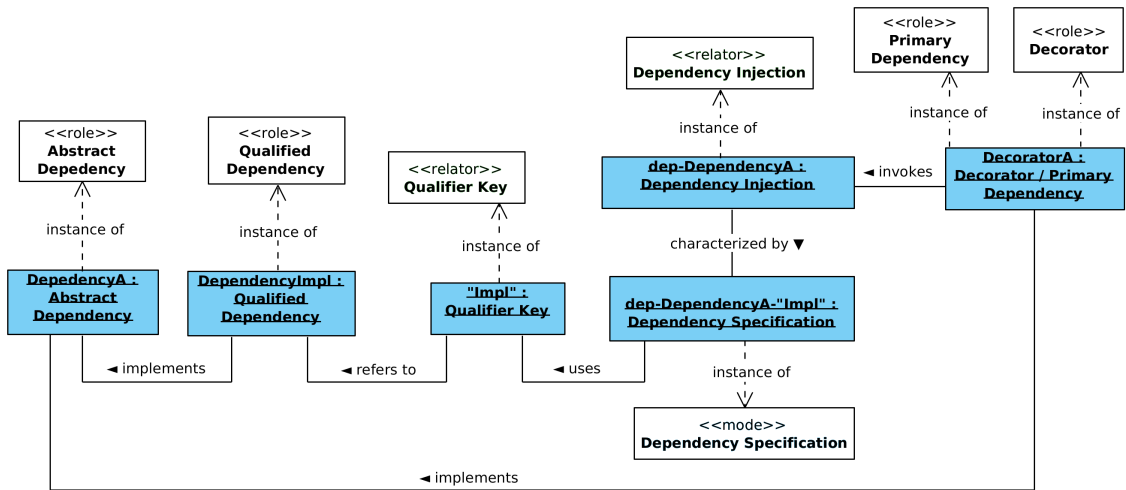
<<role>>
Primary Dependency

<<role>>
Decorator

<<relator>>
Dependency Injection

<<role>>
Abstract Depedency

<<role>>
Qualified Dependency

<<relator>>
Qualifier Key

instance of

instance of

instance of

dep-DependencyA : Dependency Injection

◄ invokes

DecoratorA : Decorator / Primary Dependency

instance of

instance of

instance of

characterized by ▼

DepedencyA : Abstract Dependency

DependencyImpl : Qualified Dependency

"Impl" : Qualifier Key

dep-DependencyA-"Impl" : Dependency Specification

◄ implements

◄ refers to

◄ uses

instance of

<<mode>>
Dependency Specification

◄ implements